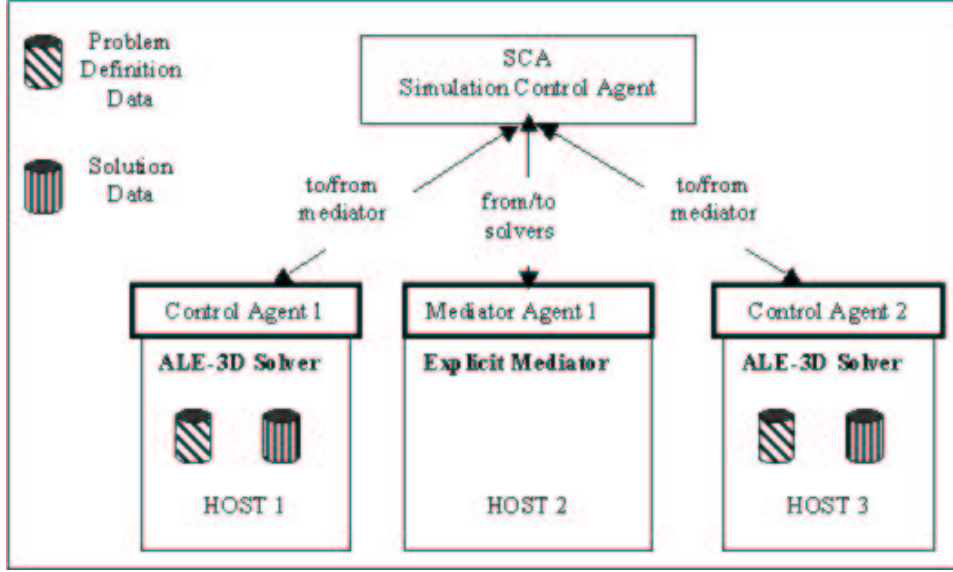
Problem Definition Data

Solution Data

SCA
Simulation Control Agent

to/from mediator

from/to solvers

to/from mediator

Control Agent 1

ALE-3D Solver

HOST 1

Mediator Agent 1

Explicit Mediator

HOST 2

Control Agent 2

ALE-3D Solver

HOST 3